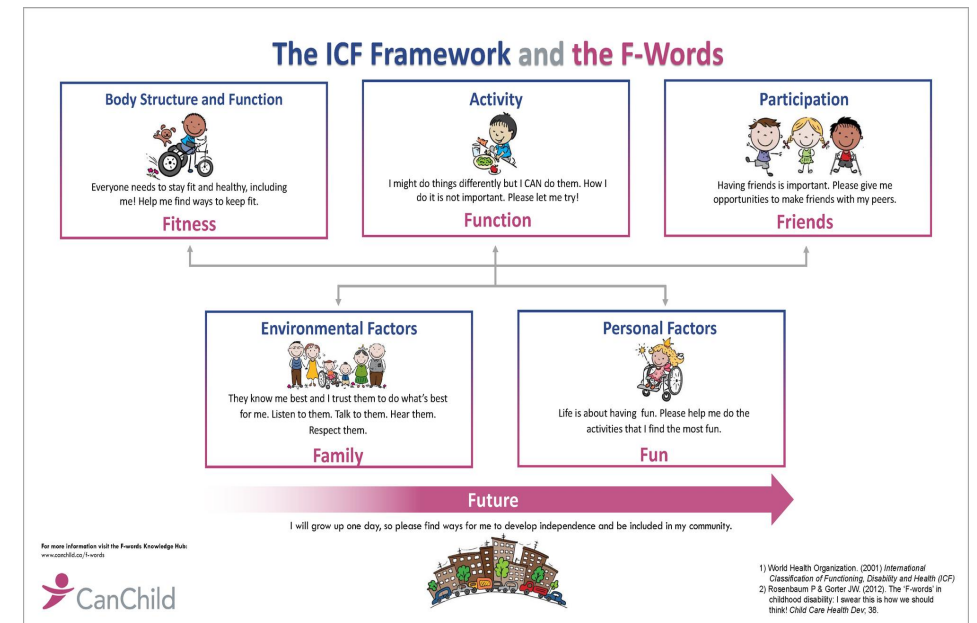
The ICF Framework and the F-Words

Body Structure and Function

Everyone needs to stay fit and healthy, including me! Help me find ways to keep fit.

Fitness

Activity

I might do things differently but I CAN do them. How I do it is not important. Please let me try!

Function

Participation

Having friends is important. Please give me opportunities to make friends with my peers.

Friends

Environmental Factors

They know me best and I trust them to do what's best for me. Listen to them. Talk to them. Hear them. Respect them.

Family

Personal Factors

Life is about having fun. Please help me do the activities that I find the most fun.

Fun

Future

I will grow up one day, so please find ways for me to develop independence and be included in my community.

For more information visit the F-words Knowledge Hub: www.canchild.ca/f-words

CanChild

1) World Health Organization. (2001) *International Classification of Functioning, Disability and Health (ICF)*
2) Rosenbaum P & Gorter JW. (2012). The 'F-words' in childhood disability: I swear this is how we should think! *Child Care Health Dev*; 38.